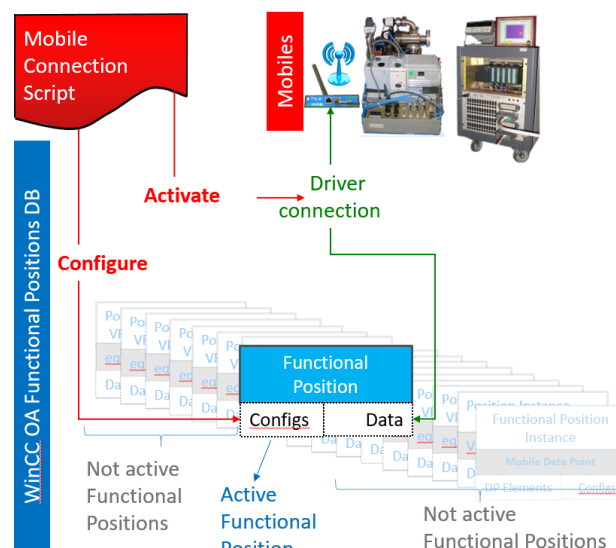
Mobile Connection Script

Mobiles

WinCC OA Functional Positions DB

Activate

Driver connection

Configure

Po
VP
eq
Da

Functional Position

Configs

Data

Position Instance
Functional Position Instance
Mobile Data Point
DP Elements
Configs

Not active Functional Positions

Active Functional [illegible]

Not active Functional Positions